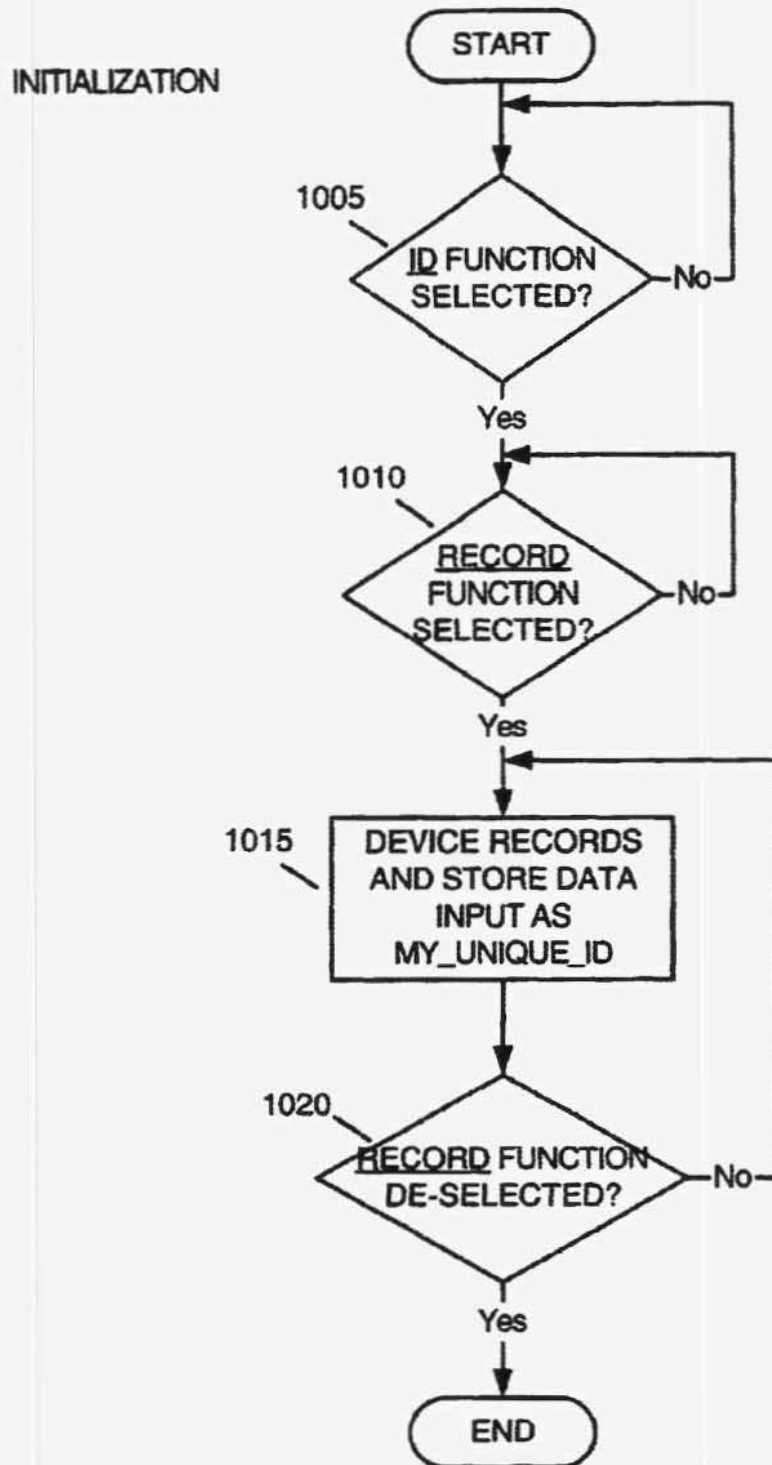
INITIALIZATION

START

1005

ID FUNCTION SELECTED?

No

Yes

1010

RECORD FUNCTION SELECTED?

No

Yes

1015

DEVICE RECORDS AND STORE DATA INPUT AS MY_UNIQUE_ID

1020

RECORD FUNCTION DE-SELECTED?

No

Yes

END